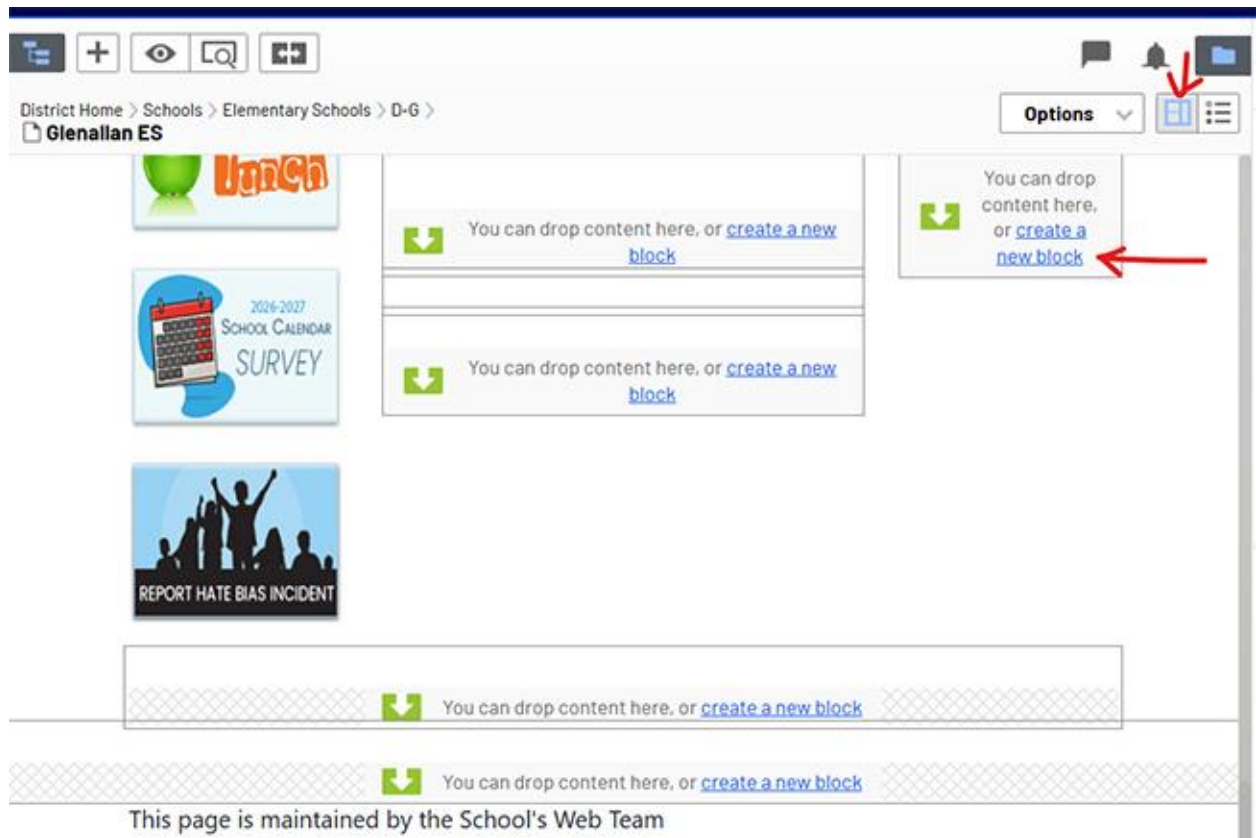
District Home > Schools > Elementary Schools > D-G >
Glenallan ES

Options

lunch

You can drop content here, or create a new block

You can drop content here, or create a new block

2026-2027 School Calendar SURVEY

You can drop content here, or create a new block

REPORT HATE BIAS INCIDENT

You can drop content here, or create a new block

You can drop content here, or create a new block

This page is maintained by the School's Web Team